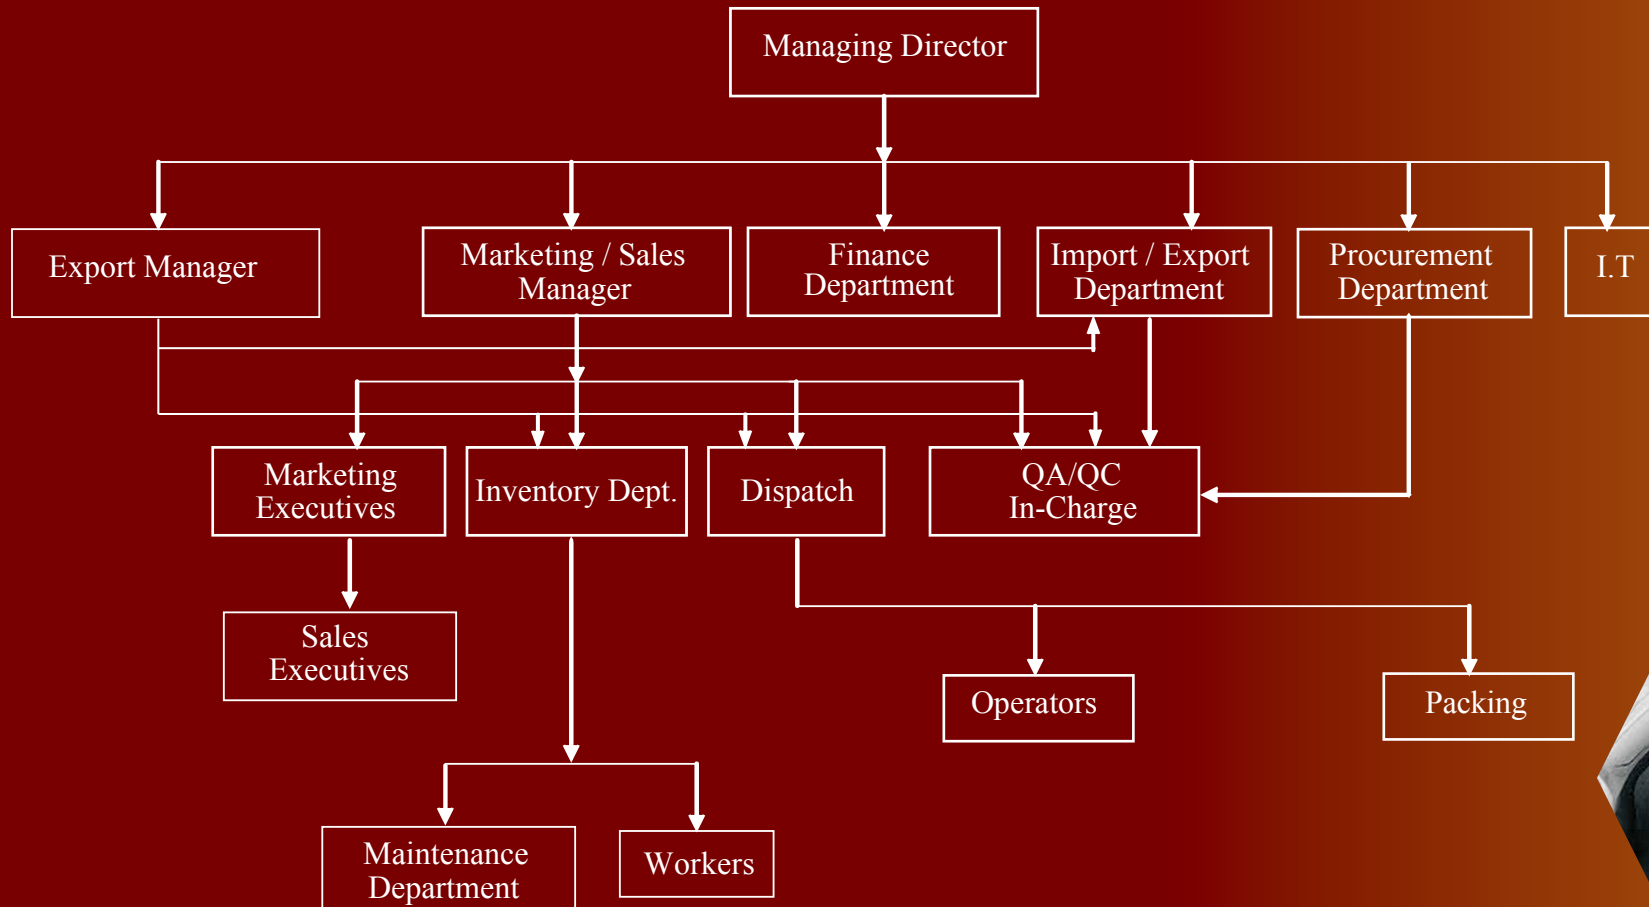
Managing Director

Export Manager

Marketing / Sales Manager

Finance Department

Import / Export Department

Procurement Department

I.T

Marketing Executives

Inventory Dept.

Dispatch

QA/QC In-Charge

Sales Executives

Operators

Packing

Maintenance Department

Workers